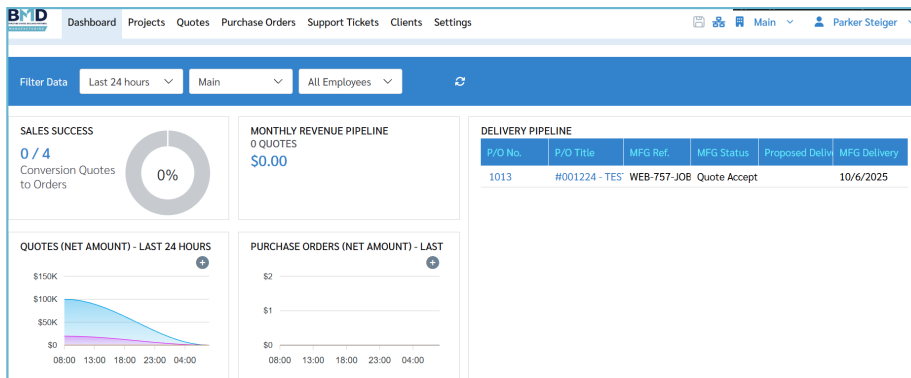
BMD

Dashboard Projects Quotes Purchase Orders Support Tickets Clients Settings

Main Parker Steiger

Filter Data Last 24 hours Main All Employees

SALES SUCCESS
0 / 4
Conversion Quotes to Orders
0%

MONTHLY REVENUE PIPELINE
0 QUOTES
$0.00

DELIVERY PIPELINE

| P/O No. | P/O Title | MFG Ref. | MFG Status | Proposed Deliv | MFG Delivery |
|---|---|---|---|---|---|
| 1013 | #001224 - TES | WEB-757-JOB | Quote Accept | | 10/6/2025 |

QUOTES (NET AMOUNT) - LAST 24 HOURS
$150K
$100K
$50K
$0
08:00 13:00 18:00 23:00 04:00

PURCHASE ORDERS (NET AMOUNT) - LAST
$2
$1
$0
08:00 13:00 18:00 23:00 04:00